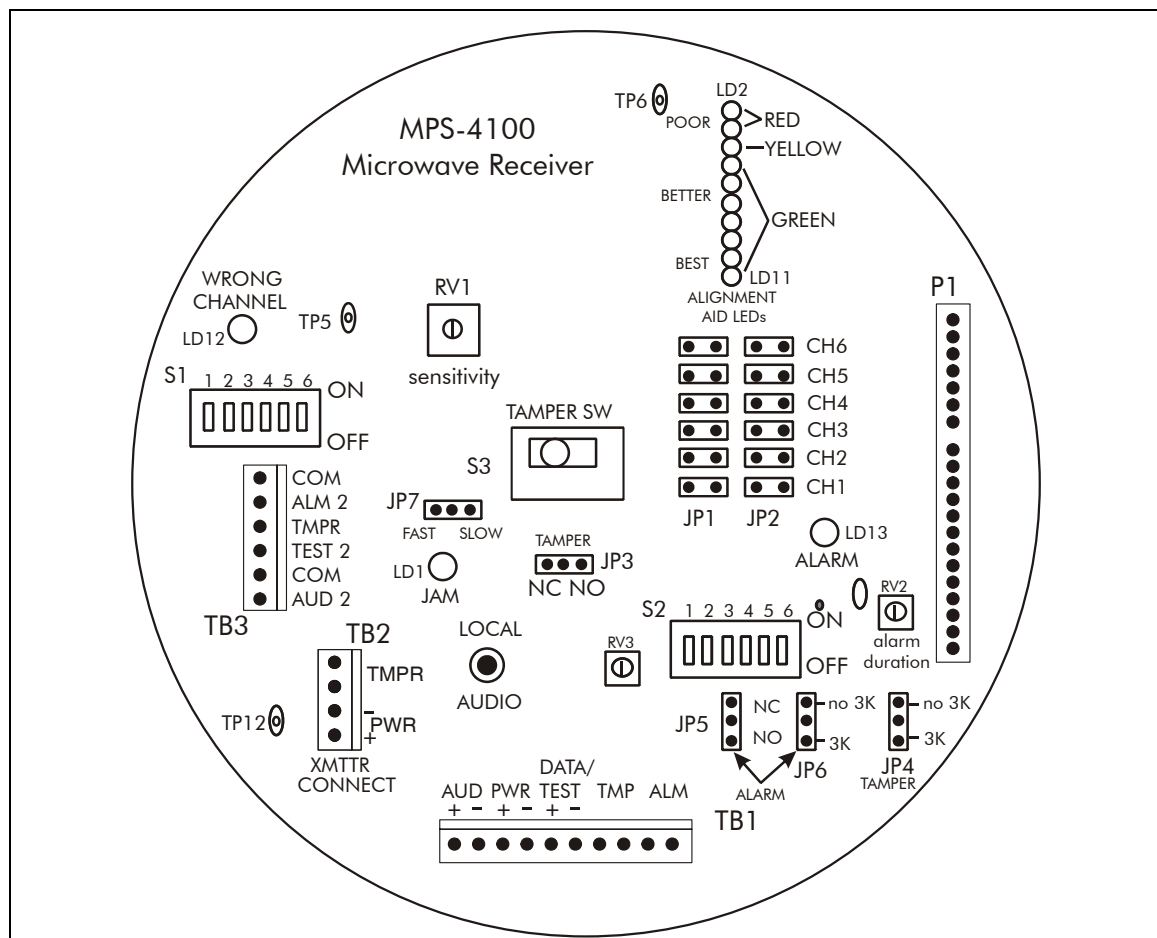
MPS-4100
Microwave Receiver

TP6
LD2
POOR
RED
YELLOW
BETTER
GREEN
BEST
LD11
ALIGNMENT AID LEDs

WRONG CHANNEL
LD12
TP5
RV1
sensitivity
P1

S1
1 2 3 4 5 6
ON
OFF

CH6
CH5
CH4
CH3
CH2
CH1
JP1
JP2

TAMPER SW
S3

COM
ALM 2
TMPR
TEST 2
COM
AUD 2
TB3

JP7
FAST SLOW
LD1
JAM
TAMPER
JP3
NC NO

LD13
ALARM
RV2
alarm duration

S2
1 2 3 4 5 6
ON
OFF
RV3

TB2
TMPR
-
PWR
+
TP12
XMTTR CONNECT

LOCAL
AUDIO

JP5
NC
NO
no 3K
3K
JP6
no 3K
3K
JP4
TAMPER
ALARM

DATA/
AUD PWR TEST TMP ALM
+ - + - + -
TB1